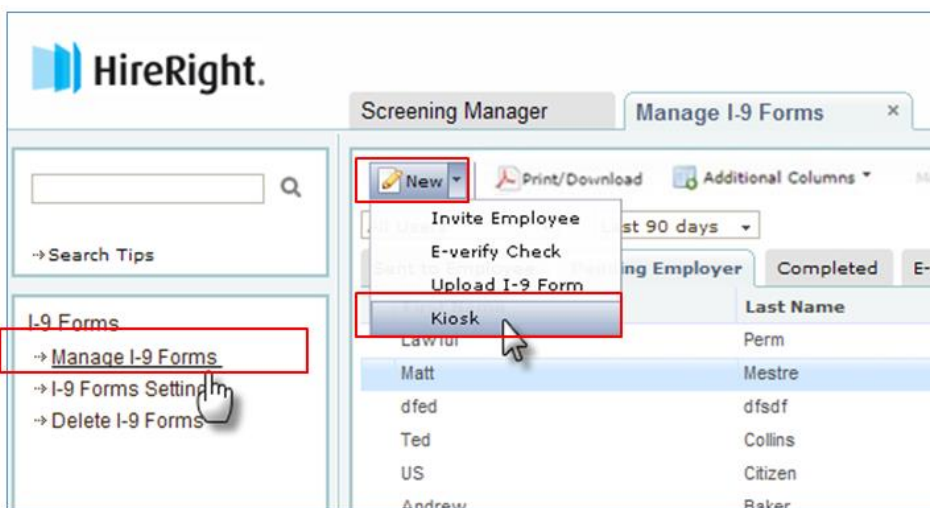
HireRight.

Screening Manager

Manage I-9 Forms ×

→Search Tips

I-9 Forms

→Manage I-9 Forms

→I-9 Forms Settings

→Delete I-9 Forms

New

Print/Download

Additional Columns

Invite Employee

E-verify Check

Upload I-9 Form

Kiosk

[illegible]st 90 days

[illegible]ing Employer

Completed

E-

Last Name

| | |
|---|---|
| Lawful | Perm |
| Matt | Mestre |
| dfed | dfsdf |
| Ted | Collins |
| US | Citizen |
| Andrew | Baker |